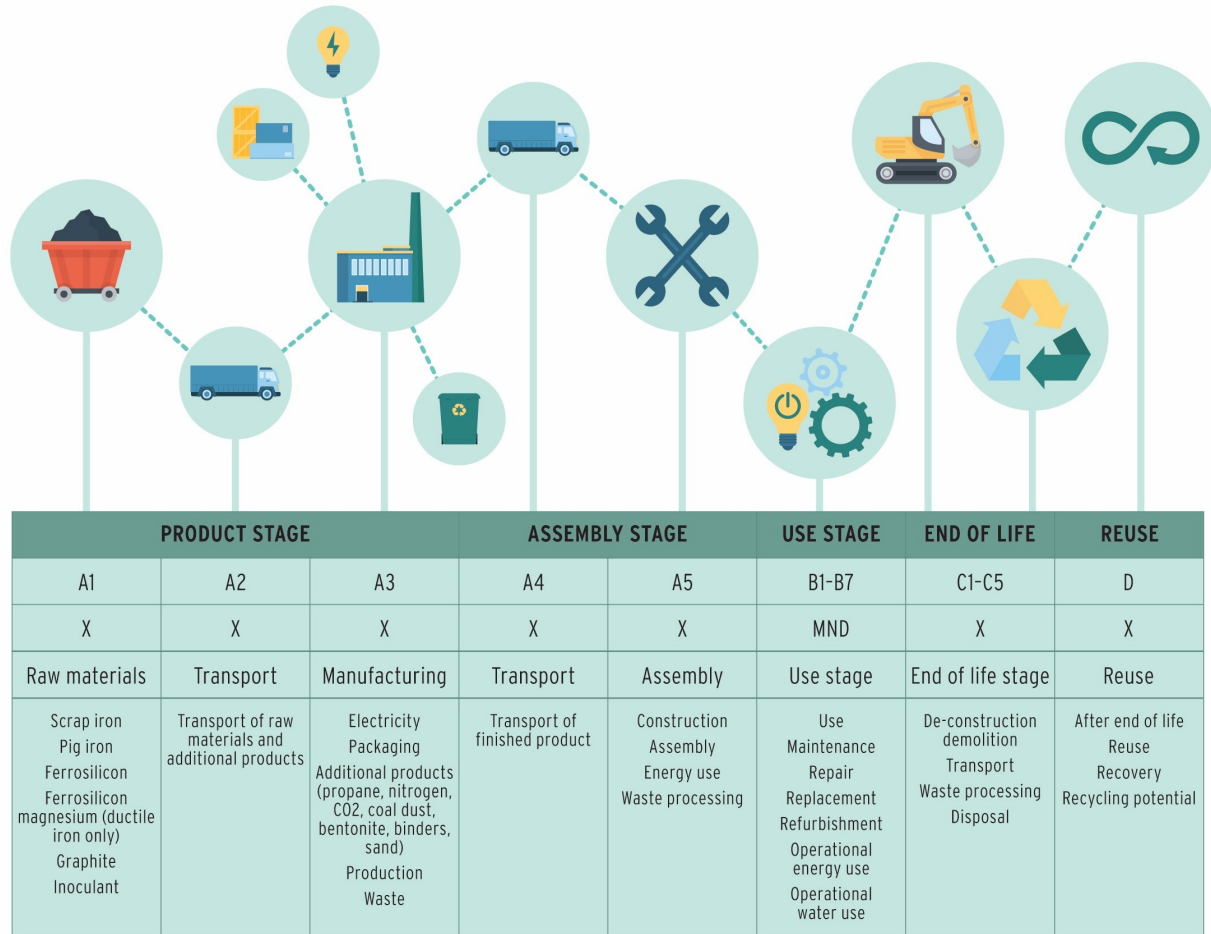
| PRODUCT STAGE | | | ASSEMBLY STAGE | | USE STAGE | END OF LIFE | REUSE |
|---|---|---|---|---|---|---|---|
| A1 | A2 | A3 | A4 | A5 | B1-B7 | C1-C5 | D |
| X | X | X | X | X | MND | X | X |
| Raw materials | Transport | Manufacturing | Transport | Assembly | Use stage | End of life stage | Reuse |
| Scrap iron<br>Pig iron<br>Ferrosilicon<br>Ferrosilicon magnesium (ductile iron only)<br>Graphite<br>Inoculant | Transport of raw materials and additional products | Electricity<br>Packaging<br>Additional products (propane, nitrogen, CO2, coal dust, bentonite, binders, sand)<br>Production<br>Waste | Transport of finished product | Construction<br>Assembly<br>Energy use<br>Waste processing | Use<br>Maintenance<br>Repair<br>Replacement<br>Refurbishment<br>Operational energy use<br>Operational water use | De-construction demolition<br>Transport<br>Waste processing<br>Disposal | After end of life<br>Reuse<br>Recovery<br>Recycling potential |